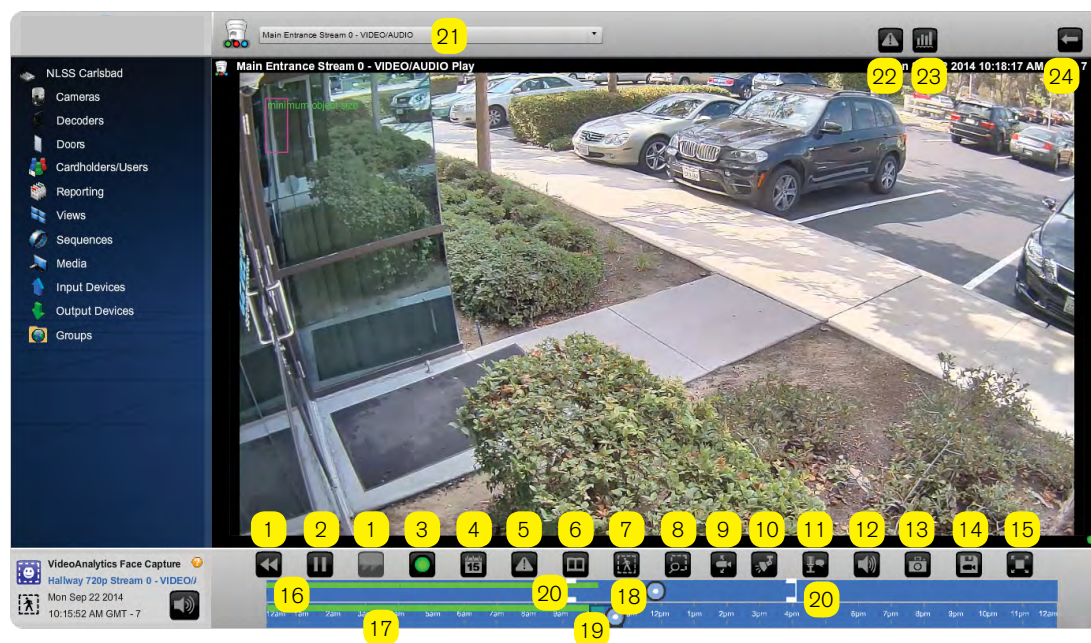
Main Entrance Stream 0 - VIDEO/AUDIO

21

Main Entrance Stream 0 - VIDEO/AUDIO Play

22 23 24

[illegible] 2014 10:18:17 AM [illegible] 7

minimum object size

NLSS Carlsbad
Cameras
Decoders
Doors
Cardholders/Users
Reporting
Views
Sequences
Media
Input Devices
Output Devices
Groups

1 2 1 3 4 5 6 7 8 9 10 11 12 13 14 15

15

16 20 18 20

17 19

12am 1am 2am 3am 4am 5am 6am 7am 8am 9am 12pm 1pm 2pm 3pm 4pm 6pm 7pm 8pm 9pm 10pm 11pm 12am

VideoAnalytics Face Capture
Hallway 720p Stream 0 - VIDEO/
Mon Sep 22 2014
10:15:52 AM GMT - 7